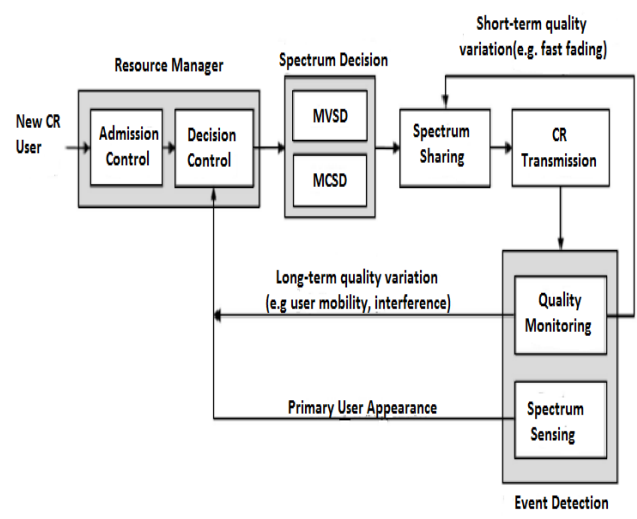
Short-term quality variation(e.g. fast fading)

Resource Manager

Spectrum Decision

New CR User

Admission Control

Decision Control

MVSD

MCSD

Spectrum Sharing

CR Transmission

Long-term quality variation (e.g user mobility, interference)

Quality Monitoring

Primary User Appearance

Spectrum Sensing

Event Detection